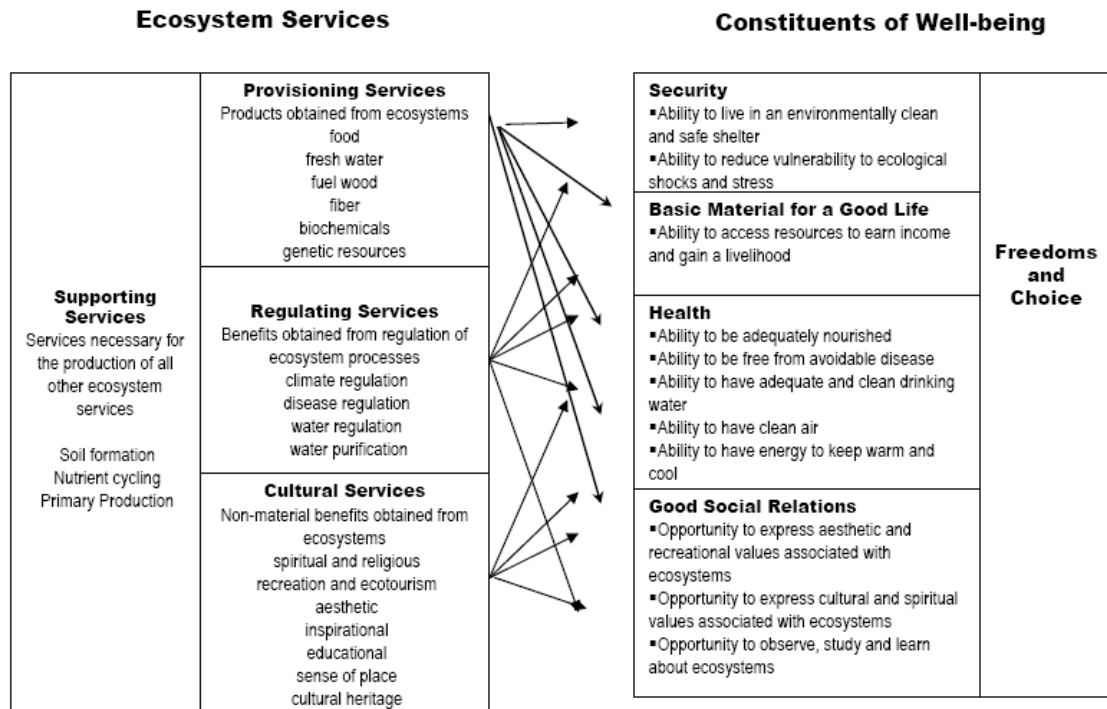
Ecosystem Services

Constituents of Well-being

Supporting Services
Services necessary for the production of all other ecosystem services

Soil formation
Nutrient cycling
Primary Production

Provisioning Services
Products obtained from ecosystems
food
fresh water
fuel wood
fiber
biochemicals
genetic resources

Regulating Services
Benefits obtained from regulation of ecosystem processes
climate regulation
disease regulation
water regulation
water purification

Cultural Services
Non-material benefits obtained from ecosystems
spiritual and religious
recreation and ecotourism
aesthetic
inspirational
educational
sense of place
cultural heritage

Security
▪Ability to live in an environmentally clean and safe shelter
▪Ability to reduce vulnerability to ecological shocks and stress

Basic Material for a Good Life
▪Ability to access resources to earn income and gain a livelihood

Health
▪Ability to be adequately nourished
▪Ability to be free from avoidable disease
▪Ability to have adequate and clean drinking water
▪Ability to have clean air
▪Ability to have energy to keep warm and cool

Good Social Relations
▪Opportunity to express aesthetic and recreational values associated with ecosystems
▪Opportunity to express cultural and spiritual values associated with ecosystems
▪Opportunity to observe, study and learn about ecosystems

Freedoms and Choice